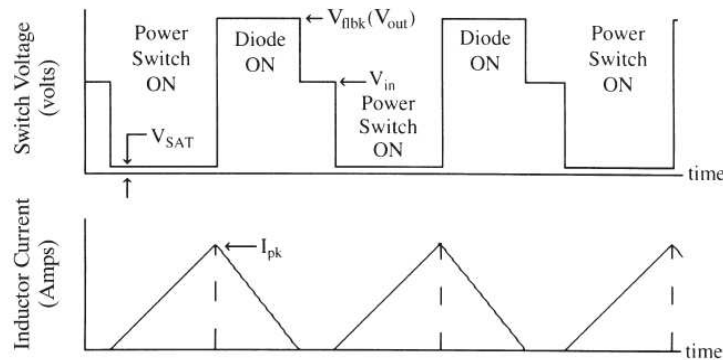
Switch Voltage (volts)

Power Switch ON

Diode ON

$\leftarrow V_{flbk}(V_{out})$

Diode ON

Power Switch ON

$\leftarrow V_{in}$

Power Switch ON

$V_{SAT}$

time

Inductor Current (Amps)

$\leftarrow I_{pk}$

time